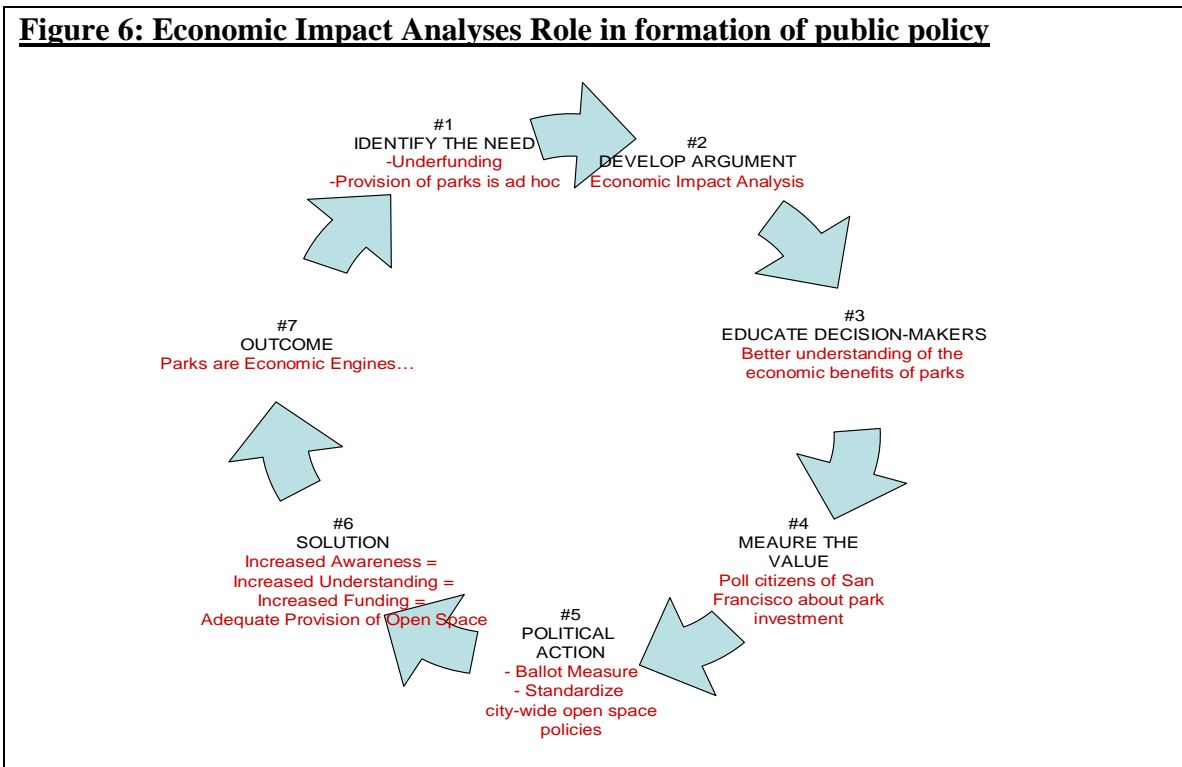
**Figure 6: Economic Impact Analyses Role in formation of public policy**

#1
IDENTIFY THE NEED
-Underfunding
-Provision of parks is ad hoc

#2
DEVELOP ARGUMENT
Economic Impact Analysis

#3
EDUCATE DECISION-MAKERS
Better understanding of the economic benefits of parks

#4
MEAURE THE VALUE
Poll citizens of San Francisco about park investment

#5
POLITICAL ACTION
- Ballot Measure
- Standardize city-wide open space policies

#6
SOLUTION
Increased Awareness =
Increased Understanding =
Increased Funding =
Adequate Provision of Open Space

#7
OUTCOME
Parks are Economic Engines…